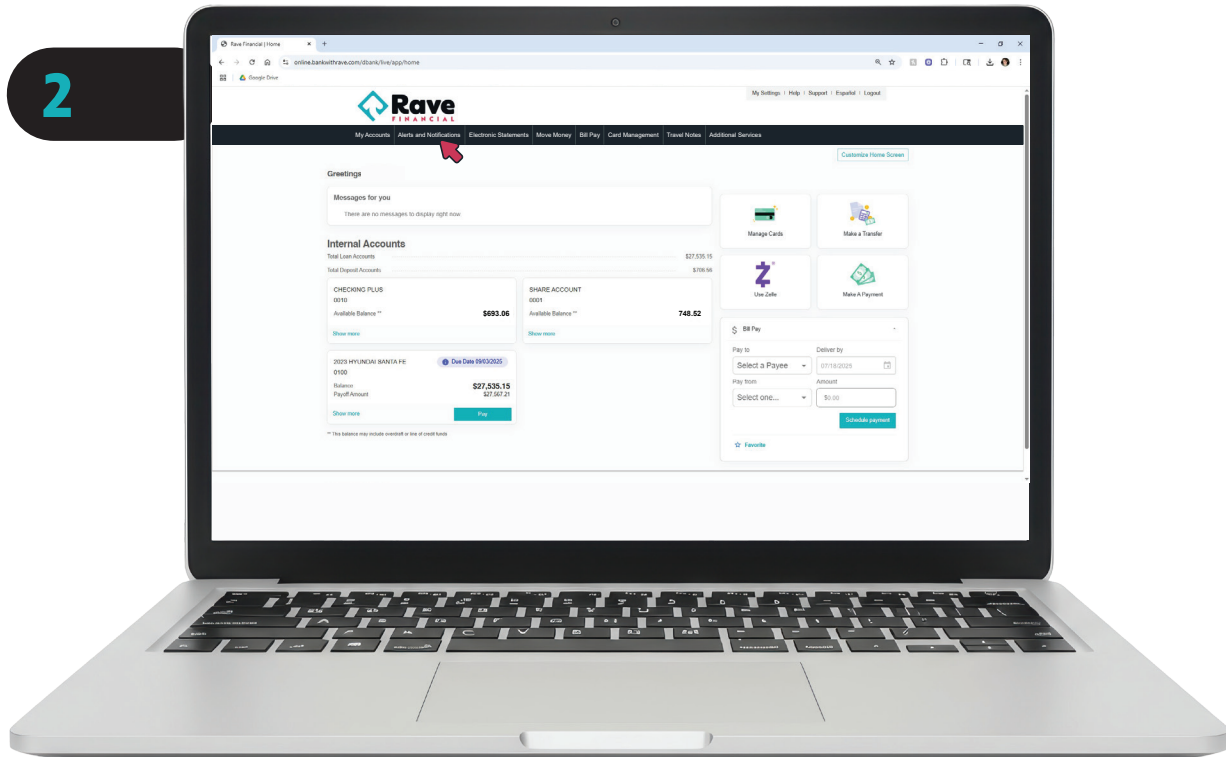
2

Rave Financial | Home

online.bankwithrave.com/dbank/live/app/home

Google Drive

My Settings | Help | Support | Español | Logout

Rave FINANCIAL

My Accounts | Alerts and Notifications | Electronic Statements | Move Money | Bill Pay | Card Management | Travel Notes | Additional Services

Customize Home Screen

Greetings

Messages for you

There are no messages to display right now

Internal Accounts

Total Loan Accounts $27,535.15

Total Deposit Accounts $709.58

CHECKING PLUS
0010
Available Balance ** $693.06
Show more

SHARE ACCOUNT
0001
Available Balance ** 748.52
Show more

2023 HYUNDAI SANTA FE
0100
Due Date 09/03/2025
Balance $27,535.15
Payoff Amount $27,567.21
Show more
Pay

** This balance may include overdraft or line of credit funds

Manage Cards

Make a Transfer

Use Zelle

Make A Payment

Bill Pay

Pay to
Select a Payee

Deliver by
07/18/2025

Pay from
Select one...

Amount
$0.00

Schedule payment

Favorite